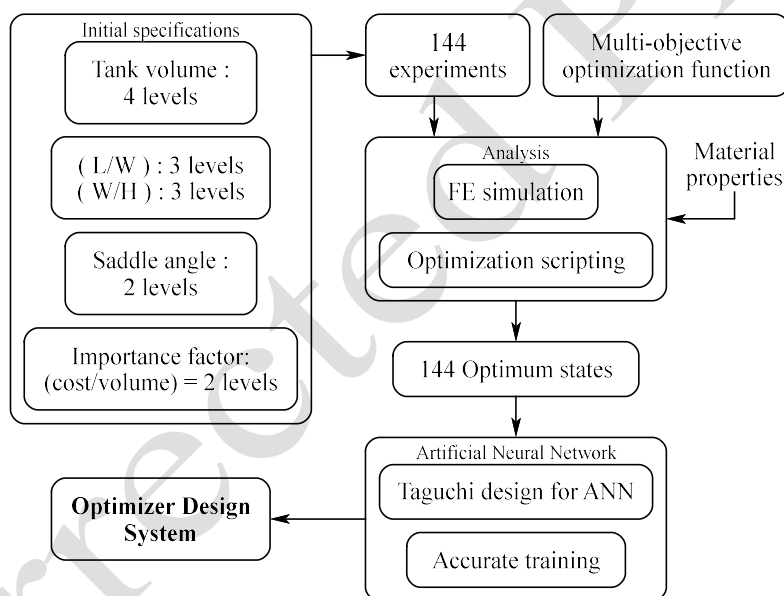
Initial specifications

Tank volume : 4 levels

( L/W ) : 3 levels
( W/H ) : 3 levels

Saddle angle : 2 levels

Importance factor: (cost/volume) = 2 levels

144 experiments

Multi-objective optimization function

Analysis

FE simulation

Optimization scripting

Material properties

144 Optimum states

Artificial Neural Network

Taguchi design for ANN

Accurate training

Optimizer Design System